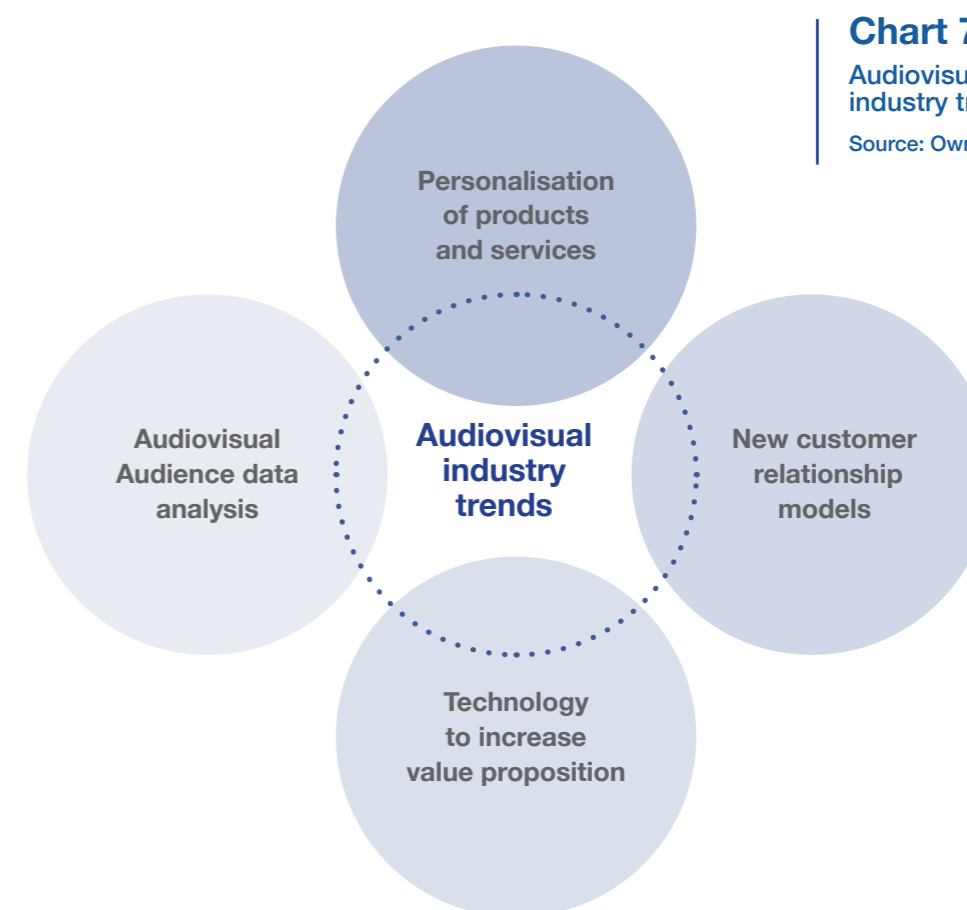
Chart 7

Audiovisu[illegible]
industry t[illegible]

Source: Ow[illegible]

Personalisation of products and services

Audiovisual Audience data analysis

Audiovisual industry trends

New customer relationship models

Technology to increase value proposition